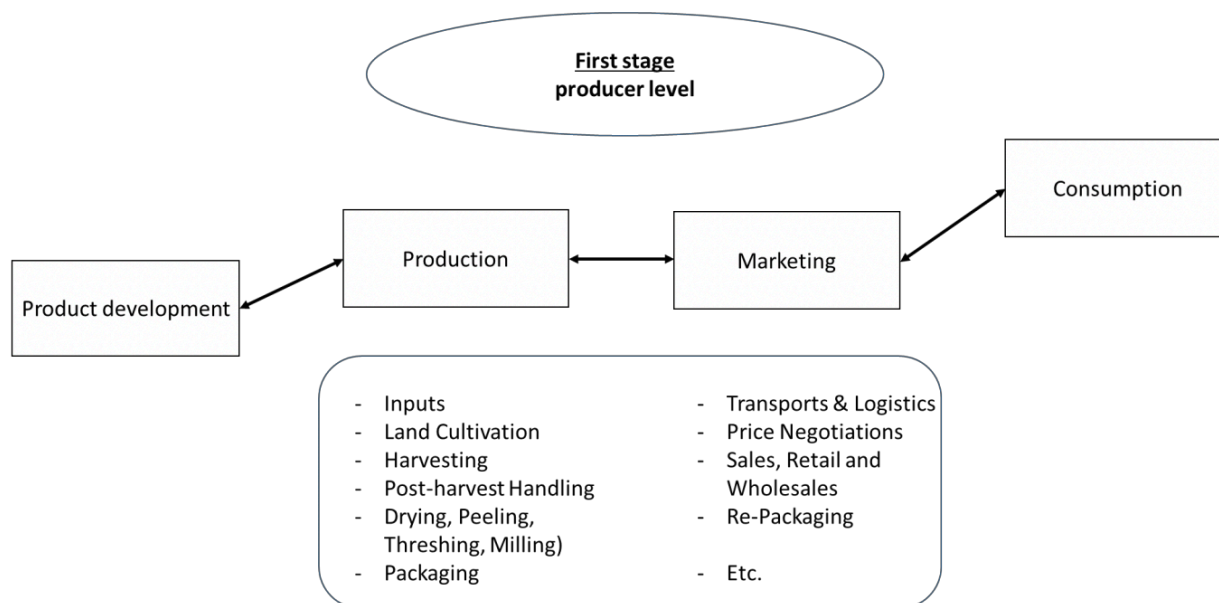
First stage
producer level

Consumption

Production

Marketing

Product development

- Inputs
- Land Cultivation
- Harvesting
- Post-harvest Handling
- Drying, Peeling, Threshing, Milling)
- Packaging

- Transports & Logistics
- Price Negotiations
- Sales, Retail and Wholesales
- Re-Packaging

- Etc.